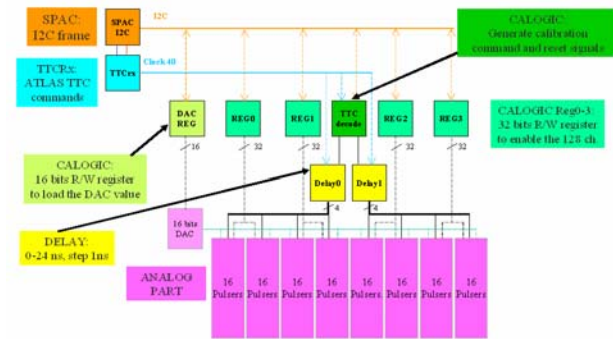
SPAC: I2C frame

SPAC I2C

I2C

CALOGIC: Generate calibration command and reset signals

TTCRx: ATLAS TTC commands

TTCrx

Clock 40

DAC REG

REG0

REG1

TTC decode

REG2

REG3

CALOGIC Reg0-3: 32 bits R/W register to enable the 128 ch.

16

32

32

32

32

CALOGIC: 16 bits R/W register to load the DAC value

Delay0

Delay1

4

4

16 bits DAC

DELAY: 0-24 ns, step 1ns

ANALOG PART

16 Pulsers

16 Pulsers

16 Pulsers

16 Pulsers

16 Pulsers

16 Pulsers

16 Pulsers

16 Pulsers